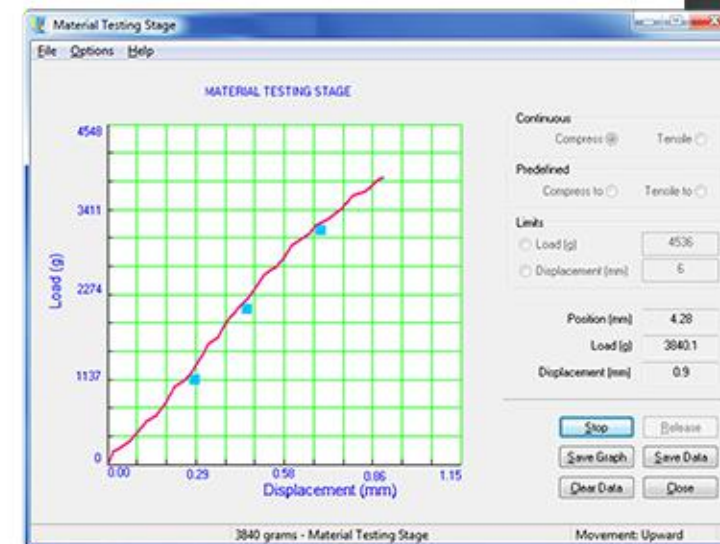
Material Testing Stage

File Options Help

MATERIAL TESTING STAGE

4548
3411
2274
1137
0

Load (g)

0.00 0.29 0.58 0.86 1.15
Displacement (mm)

Continuous
Compress Tensile

Predefined
Compress to Tensile to

Limits
Load (g) 4536
Displacement (mm) 6

Position (mm) 4.28
Load (g) 3840.1
Displacement (mm) 0.9

Stop Release
Save Graph Save Data
Clear Data Close

3840 grams - Material Testing Stage
Movement: Upward